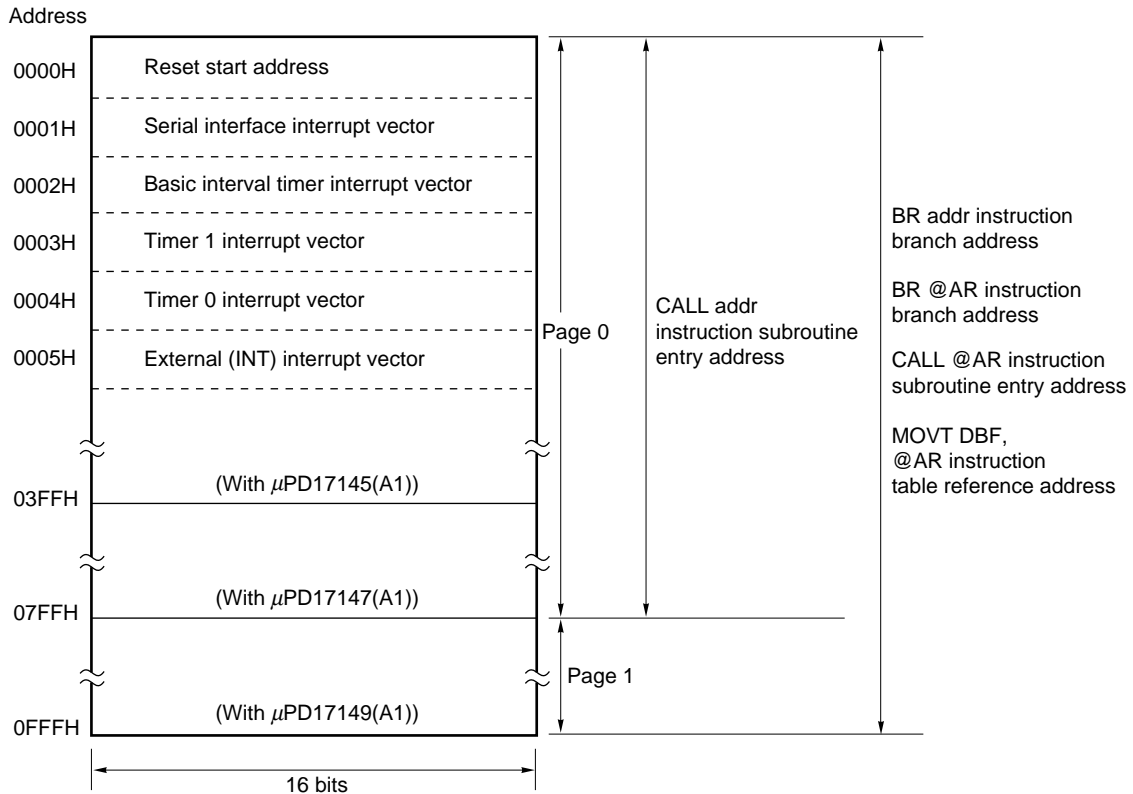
Address

0000H Reset start address

0001H Serial interface interrupt vector

0002H Basic interval timer interrupt vector

0003H Timer 1 interrupt vector

0004H Timer 0 interrupt vector

0005H External (INT) interrupt vector

(With $\mu$PD17145(A1))

03FFH

(With $\mu$PD17147(A1))

07FFH

(With $\mu$PD17149(A1))

0FFFH

16 bits

Page 0

Page 1

CALL addr instruction subroutine entry address

BR addr instruction branch address

BR @AR instruction branch address

CALL @AR instruction subroutine entry address

MOVT DBF, @AR instruction table reference address